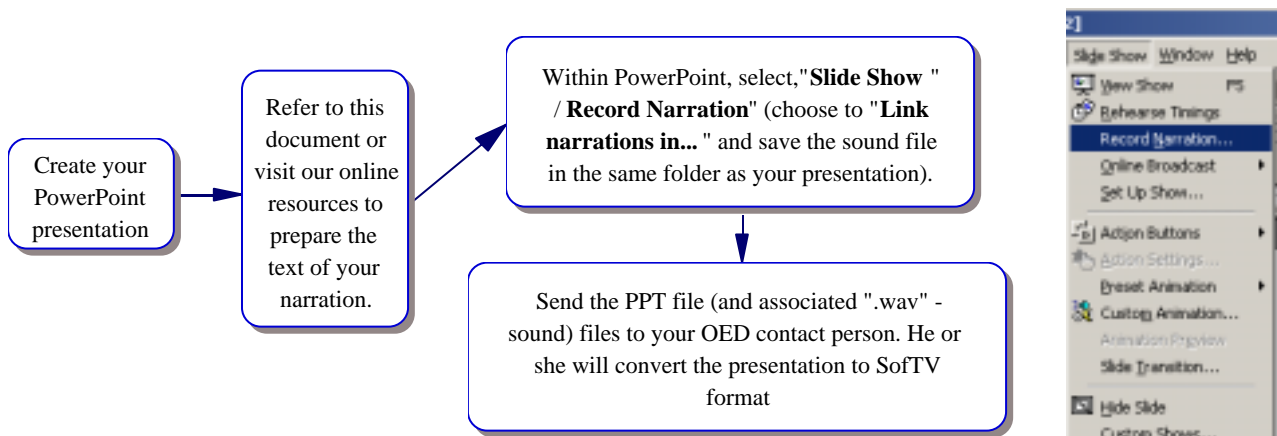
Create your PowerPoint presentation

Refer to this document or visit our online resources to prepare the text of your narration.

Within PowerPoint, select,"**Slide Show** " / **Record Narration**" (choose to "**Link narrations in...** " and save the sound file in the same folder as your presentation).

Send the PPT file (and associated ".wav" - sound) files to your OED contact person. He or she will convert the presentation to SofTV format

Slide Show Window Help
View Show F5
Rehearse Timings
Record Narration...
Online Broadcast
Set Up Show...
Action Buttons
Action Settings...
Preset Animation
Custom Animation...
Animation Preview
Slide Transition...
Hide Slide
Custom Shows...